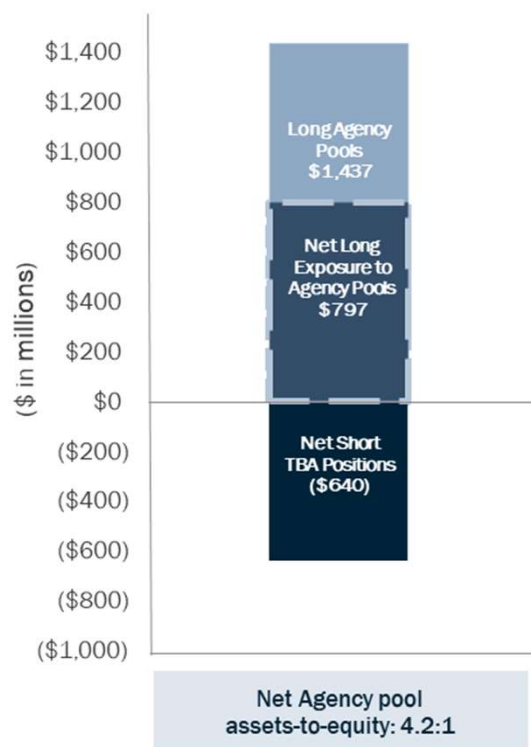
($ in millions)

$1,400
$1,200
$1,000
$800
$600
$400
$200
$0
($200)
($400)
($600)
($800)
($1,000)

Long Agency Pools $1,437

Net Long Exposure to Agency Pools $797

Net Short TBA Positions ($640)

Net Agency pool assets-to-equity: 4.2:1